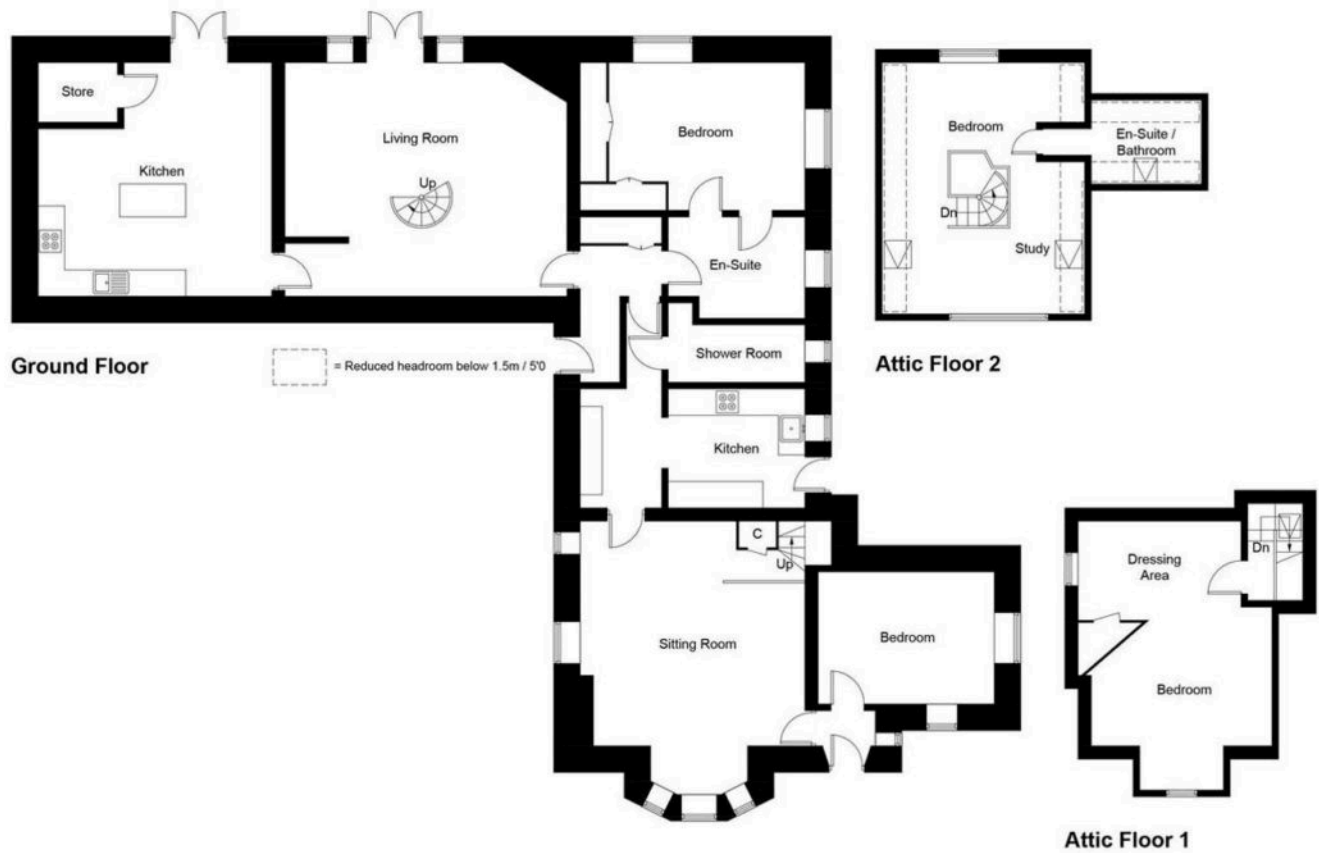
Store

Kitchen

Living Room

Up

Bedroom

En-Suite

Shower Room

Kitchen

C

Up

Sitting Room

Bedroom

Ground Floor

= Reduced headroom below 1.5m / 5'0

Bedroom

En-Suite / Bathroom

Dn

Study

Attic Floor 2

Dressing Area

Dn

Bedroom

Attic Floor 1